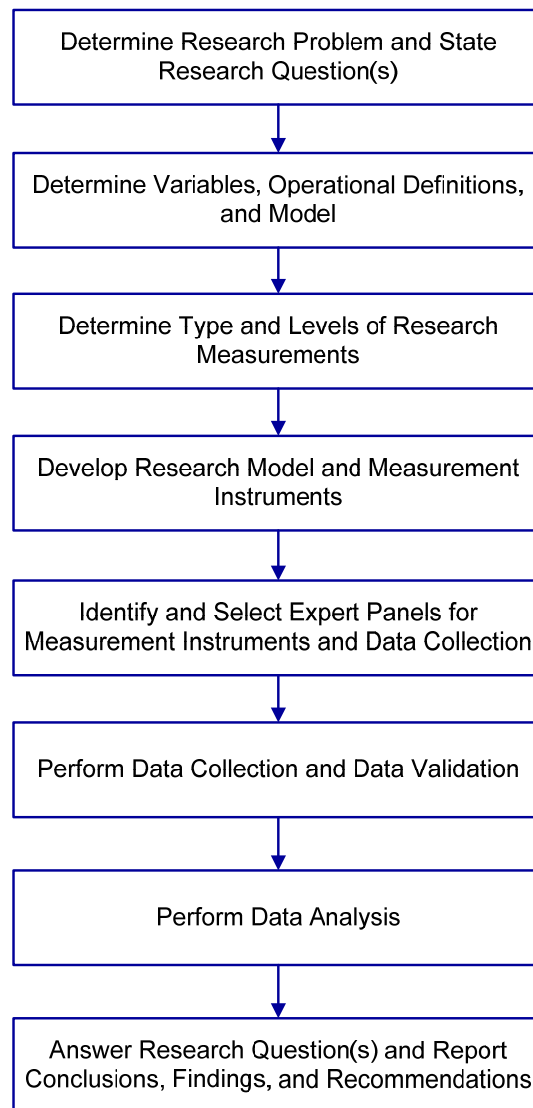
Determine Research Problem and State Research Question(s)

Determine Variables, Operational Definitions, and Model

Determine Type and Levels of Research Measurements

Develop Research Model and Measurement Instruments

Identify and Select Expert Panels for Measurement Instruments and Data Collection

Perform Data Collection and Data Validation

Perform Data Analysis

Answer Research Question(s) and Report Conclusions, Findings, and Recommendations